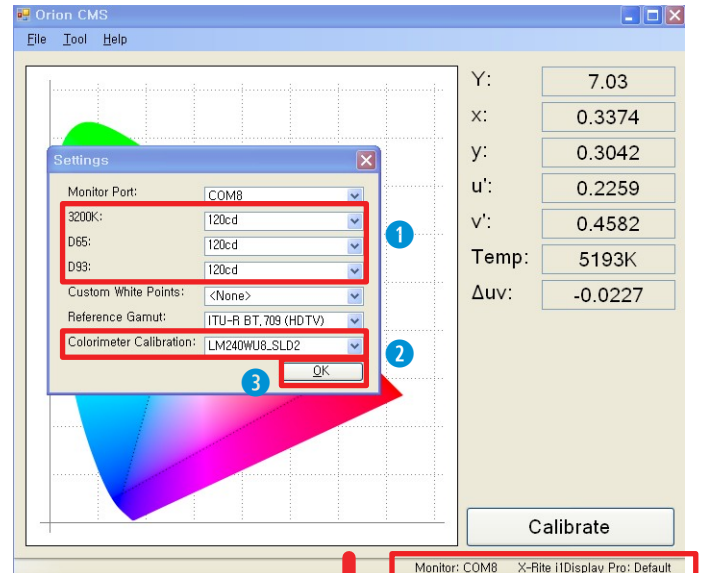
Orion CMS

File Tool Help

Settings

Monitor Port: COM8

3200K: 120cd

D65: 120cd

D93: 120cd

Custom White Points: <None>

Reference Gamut: ITU-R BT.709 (HDTV)

Colorimeter Calibration: LM240WU8_SLD2

OK

1

2

3

Y: 7.03

x: 0.3374

y: 0.3042

u': 0.2259

v': 0.4582

Temp: 5193K

Δuv: -0.0227

Calibrate

Monitor: COM8 X-Rite i1Display Pro: Default